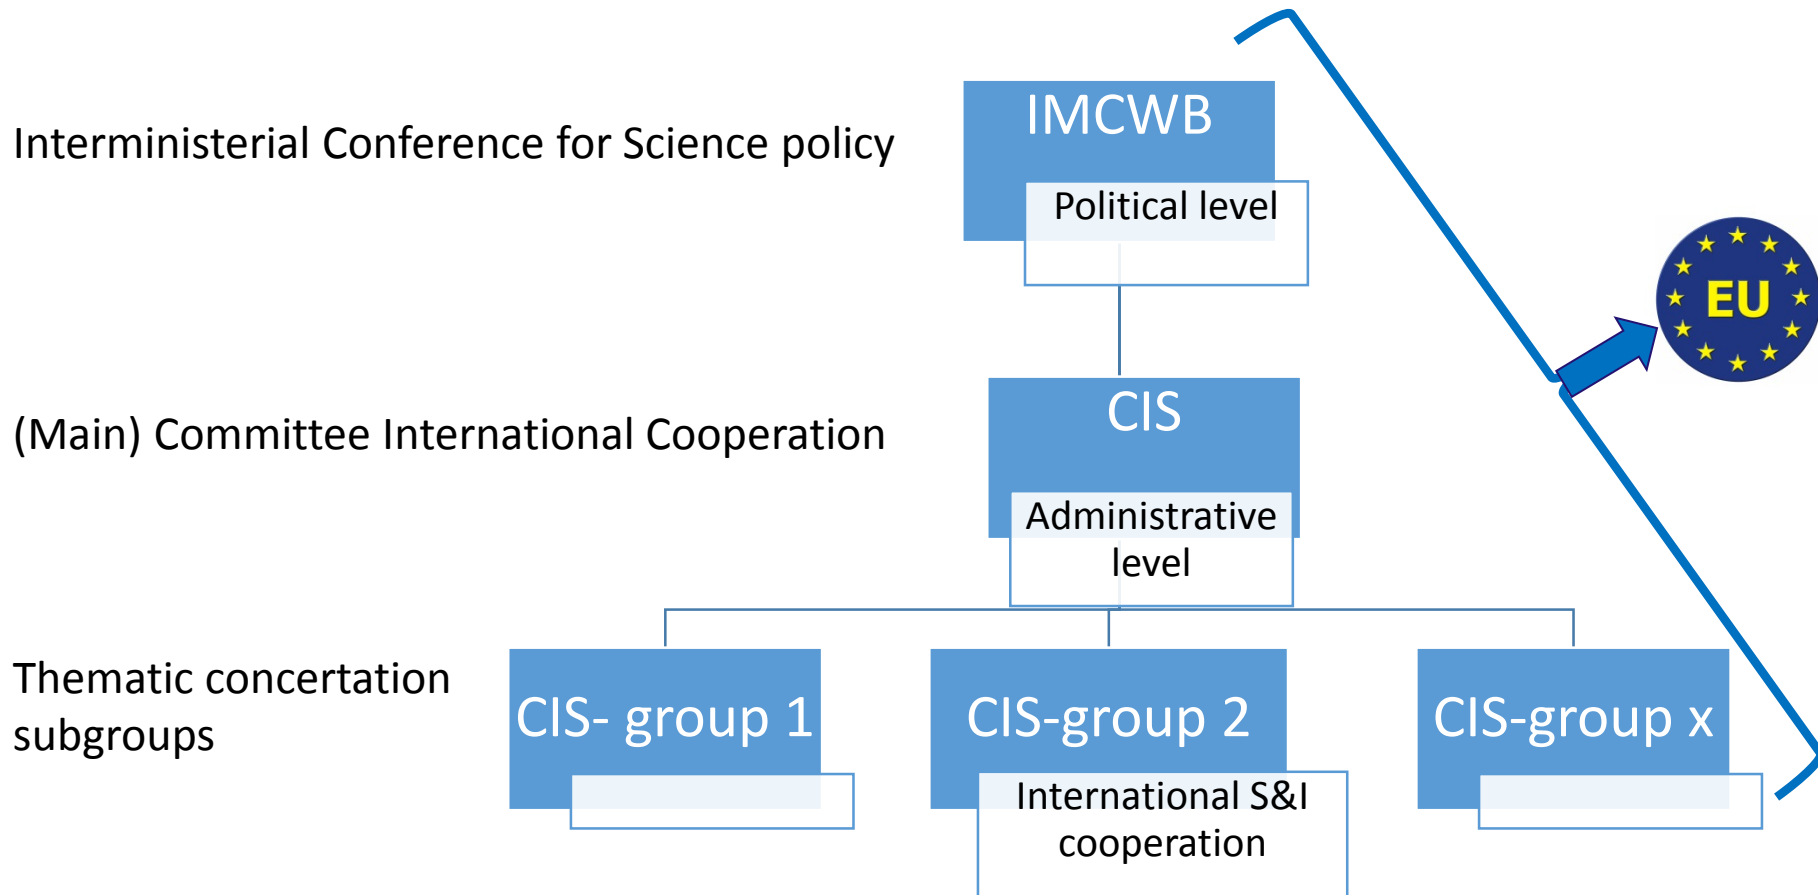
Interministerial Conference for Science policy

IMCWB

Political level

(Main) Committee International Cooperation

CIS

Administrative level

EU

Thematic concertation subgroups

CIS- group 1

CIS-group 2

International S&I cooperation

CIS-group x